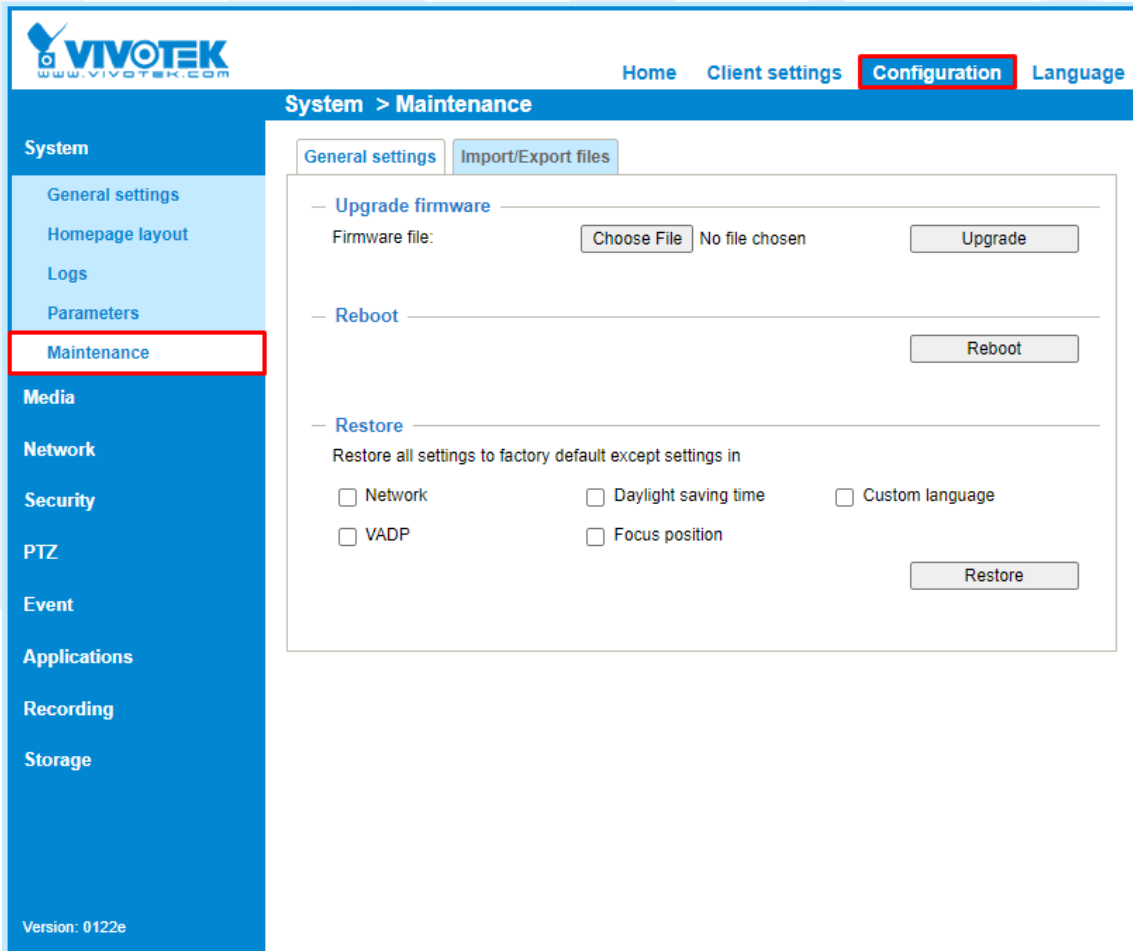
VIVOTEK
www.vivotek.com

Home Client settings Configuration Language

System > Maintenance

System
General settings
Homepage layout
Logs
Parameters
Maintenance
Media
Network
Security
PTZ
Event
Applications
Recording
Storage

Version: 0122e

General settings Import/Export files

Upgrade firmware
Firmware file: Choose File No file chosen Upgrade

Reboot
Reboot

Restore
Restore all settings to factory default except settings in
Network Daylight saving time Custom language
VADP Focus position
Restore